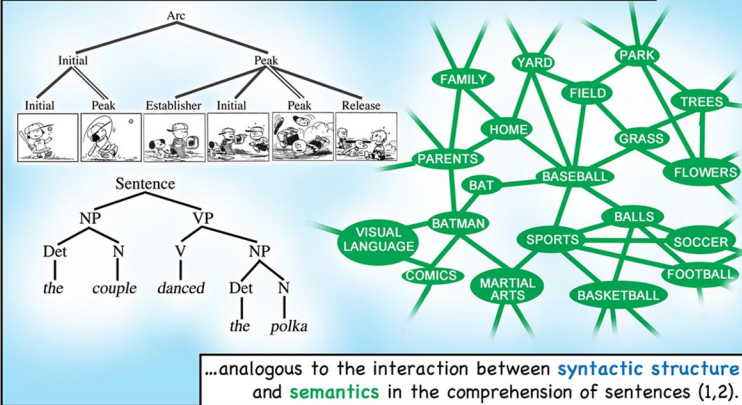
Arc

Initial

Peak

Initial

Peak

Establisher

Initial

Peak

Release

Sentence

NP

VP

Det

N

V

NP

the

couple

danced

Det

N

the

polka

FAMILY

YARD

PARK

FIELD

TREES

HOME

GRASS

PARENTS

BAT

BASEBALL

FLOWERS

BATMAN

BALLS

VISUAL LANGUAGE

SPORTS

SOCCER

COMICS

MARTIAL ARTS

BASKETBALL

FOOTBALL

...analogous to the interaction between syntactic structure and semantics in the comprehension of sentences (1,2).